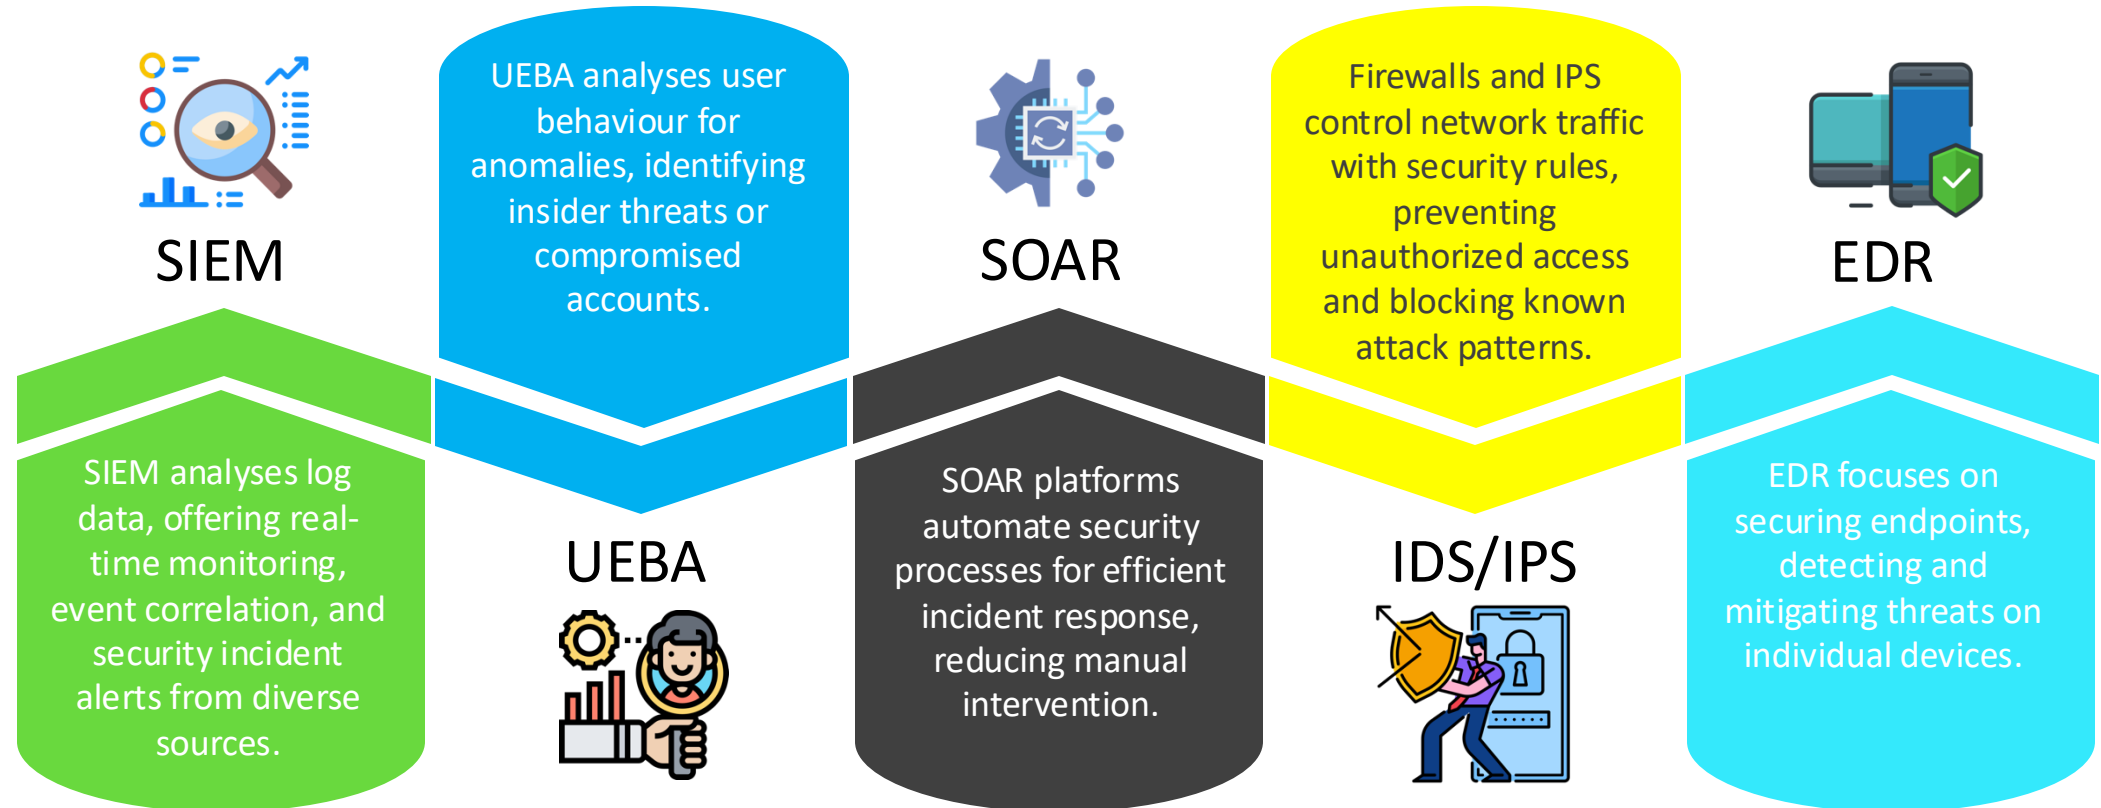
SIEM

SIEM analyses log data, offering real-time monitoring, event correlation, and security incident alerts from diverse sources.

UEBA analyses user behaviour for anomalies, identifying insider threats or compromised accounts.

UEBA

SOAR

SOAR platforms automate security processes for efficient incident response, reducing manual intervention.

Firewalls and IPS control network traffic with security rules, preventing unauthorized access and blocking known attack patterns.

IDS/IPS

EDR

EDR focuses on securing endpoints, detecting and mitigating threats on individual devices.